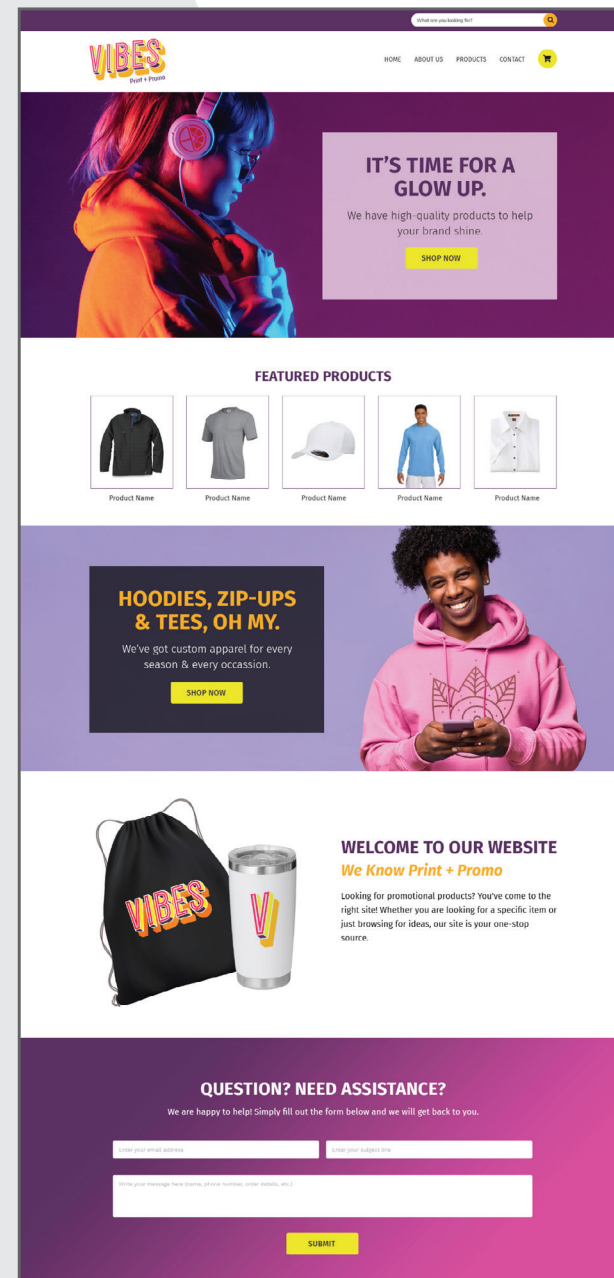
What are you looking for?

VIBES
Print + Promo

HOME ABOUT US PRODUCTS CONTACT

IT'S TIME FOR A GLOW UP.

We have high-quality products to help your brand shine.

SHOP NOW

FEATURED PRODUCTS

Product Name
Product Name
Product Name
Product Name
Product Name

HOODIES, ZIP-UPS & TEES, OH MY.

We've got custom apparel for every season & every occassion.

SHOP NOW

VIBES

V

WELCOME TO OUR WEBSITE

We Know Print + Promo

Looking for promotional products? You've come to the right site! Whether you are looking for a specific item or just browsing for ideas, our site is your one-stop source.

QUESTION? NEED ASSISTANCE?

We are happy to help! Simply fill out the form below and we will get back to you.

Enter your email address
Enter your subject line

Write your message here (name, phone number, order details, etc.)

SUBMIT